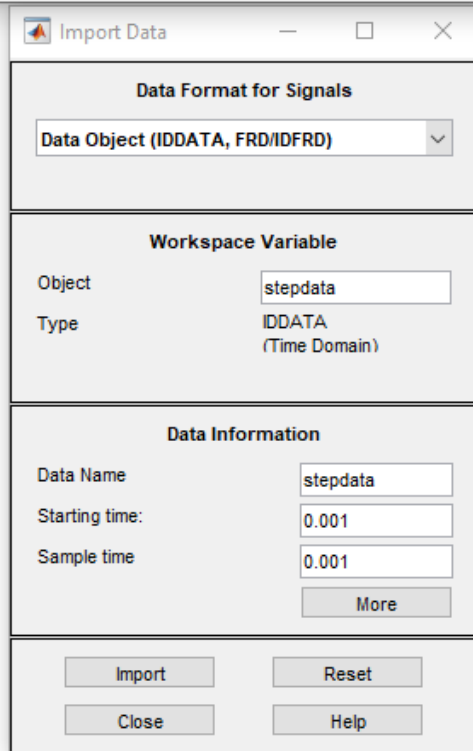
Import Data

Data Format for Signals

Data Object (IDDATA, FRD/IDFRD)

Workspace Variable

Object stepdata

Type IDDATA (Time Domain)

Data Information

Data Name stepdata

Starting time: 0.001

Sample time 0.001

More

Import Reset

Close Help